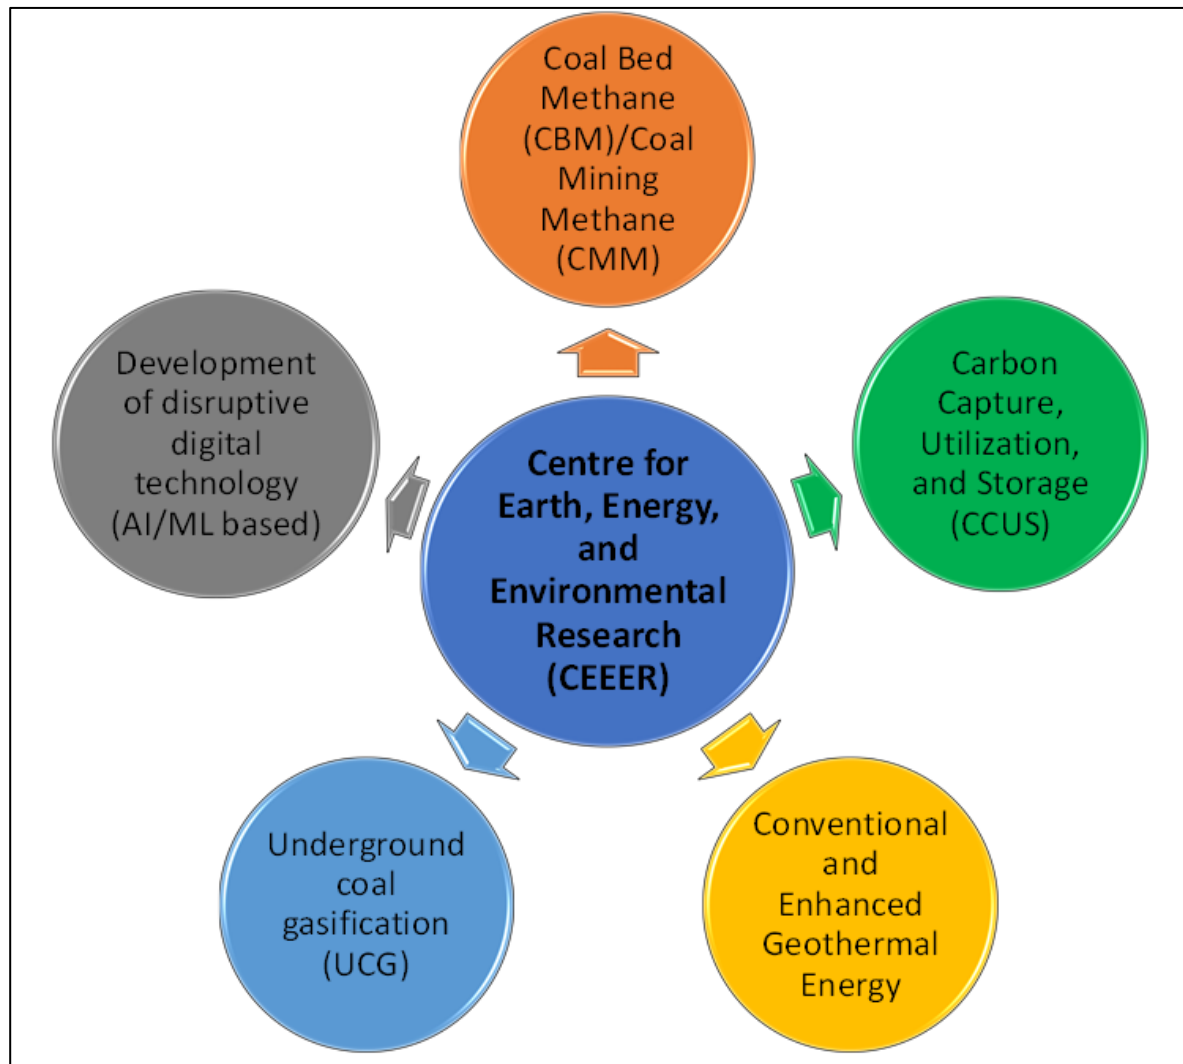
Coal Bed Methane (CBM)/Coal Mining Methane (CMM)

Development of disruptive digital technology (AI/ML based)

Centre for Earth, Energy, and Environmental Research (CEEER)

Carbon Capture, Utilization, and Storage (CCUS)

Underground coal gasification (UCG)

Conventional and Enhanced Geothermal Energy